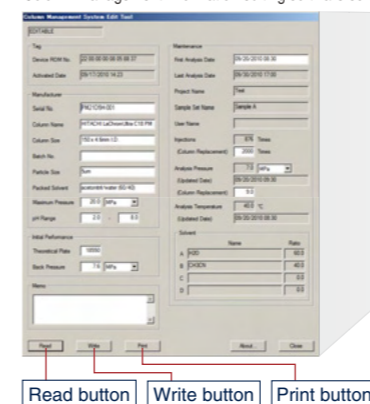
Column Management System Edit Tool

EDITABLE

Tag
Device ROM No. 22 00 00 00 00 00 00 00 37
Activated Date 05/17/2010 14:23

Manufacturer
Serial No. PA0 1/154-001
Column Name HITACHI LaChromUltra C18 FM
Column Size 150 x 4.6mm I.D.
Batch No.
Particle Size 5um
Packed Solvent acetonitrile/water (60/40)
Maximum Pressure 20.0 MPa
pH Range 2.0 - 8.0

Initial Performance
Theoretical Plate 16550
Back Pressure 7.0 MPa

Memo

Maintenance
First Analysis Date 05/20/2010 08:30
Last Analysis Date 05/30/2010 17:00
Project Name Test
Sample Set Name Sample A
User Name
Injections 876 Times
(Column Replacement) 2000 Times
Analysis Pressure 7.0 MPa
(Updated Date) 05/20/2010 08:30
(Column Replacement) 9.0
Analysis Temperature 40.0 °C
(Updated Date) 05/20/2010 08:30

Solvent
| | Name | Ratio |
|---|---|---|
| A | H2O | 60.0 |
| B | CH3CN | 40.0 |
| C | | 0.0 |
| D | | 0.0 |

Read Write Print About Close

Read button Write button Print button